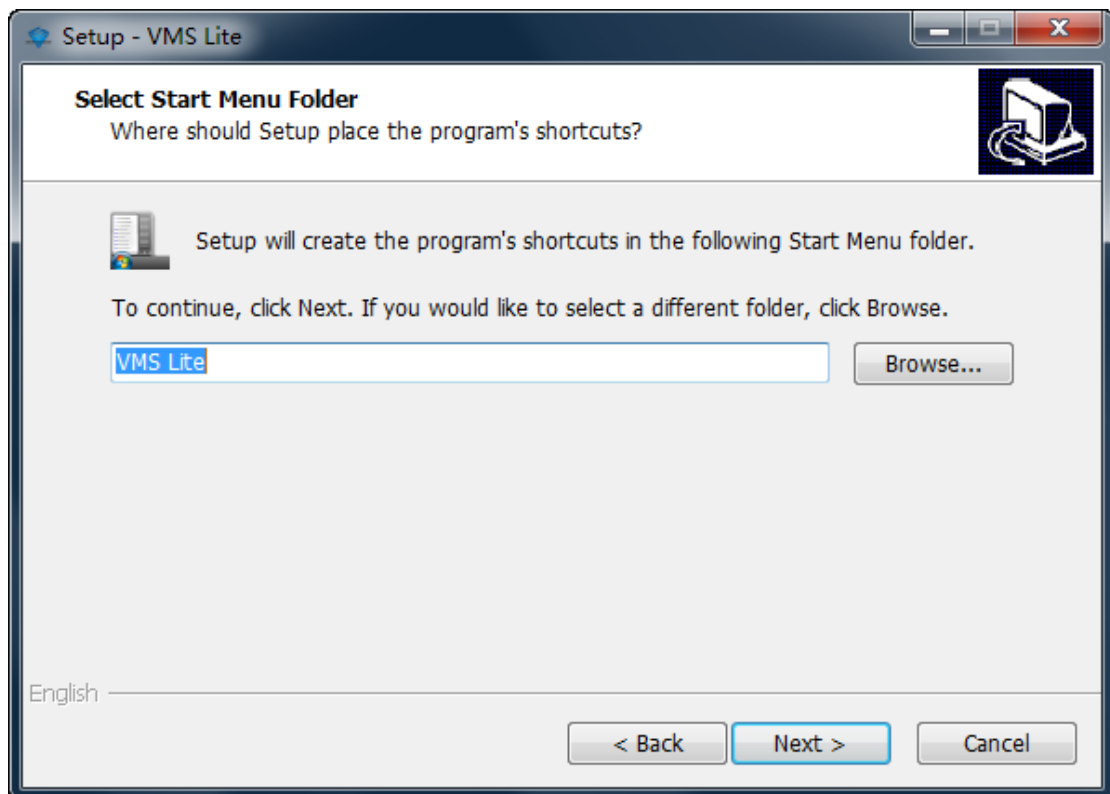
Setup - VMS Lite

Select Start Menu Folder
Where should Setup place the program's shortcuts?

Setup will create the program's shortcuts in the following Start Menu folder.

To continue, click Next. If you would like to select a different folder, click Browse.

VMS Lite

Browse...

English

< Back

Next >

Cancel